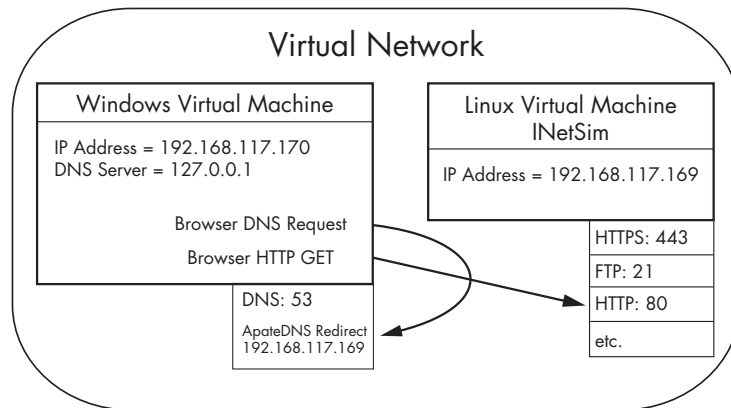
Virtual Network

Windows Virtual Machine

IP Address = 192.168.117.170
DNS Server = 127.0.0.1

Browser DNS Request

Browser HTTP GET

DNS: 53

ApateDNS Redirect
192.168.117.169

Linux Virtual Machine
INetSim

IP Address = 192.168.117.169

HTTPS: 443

FTP: 21

HTTP: 80

etc.